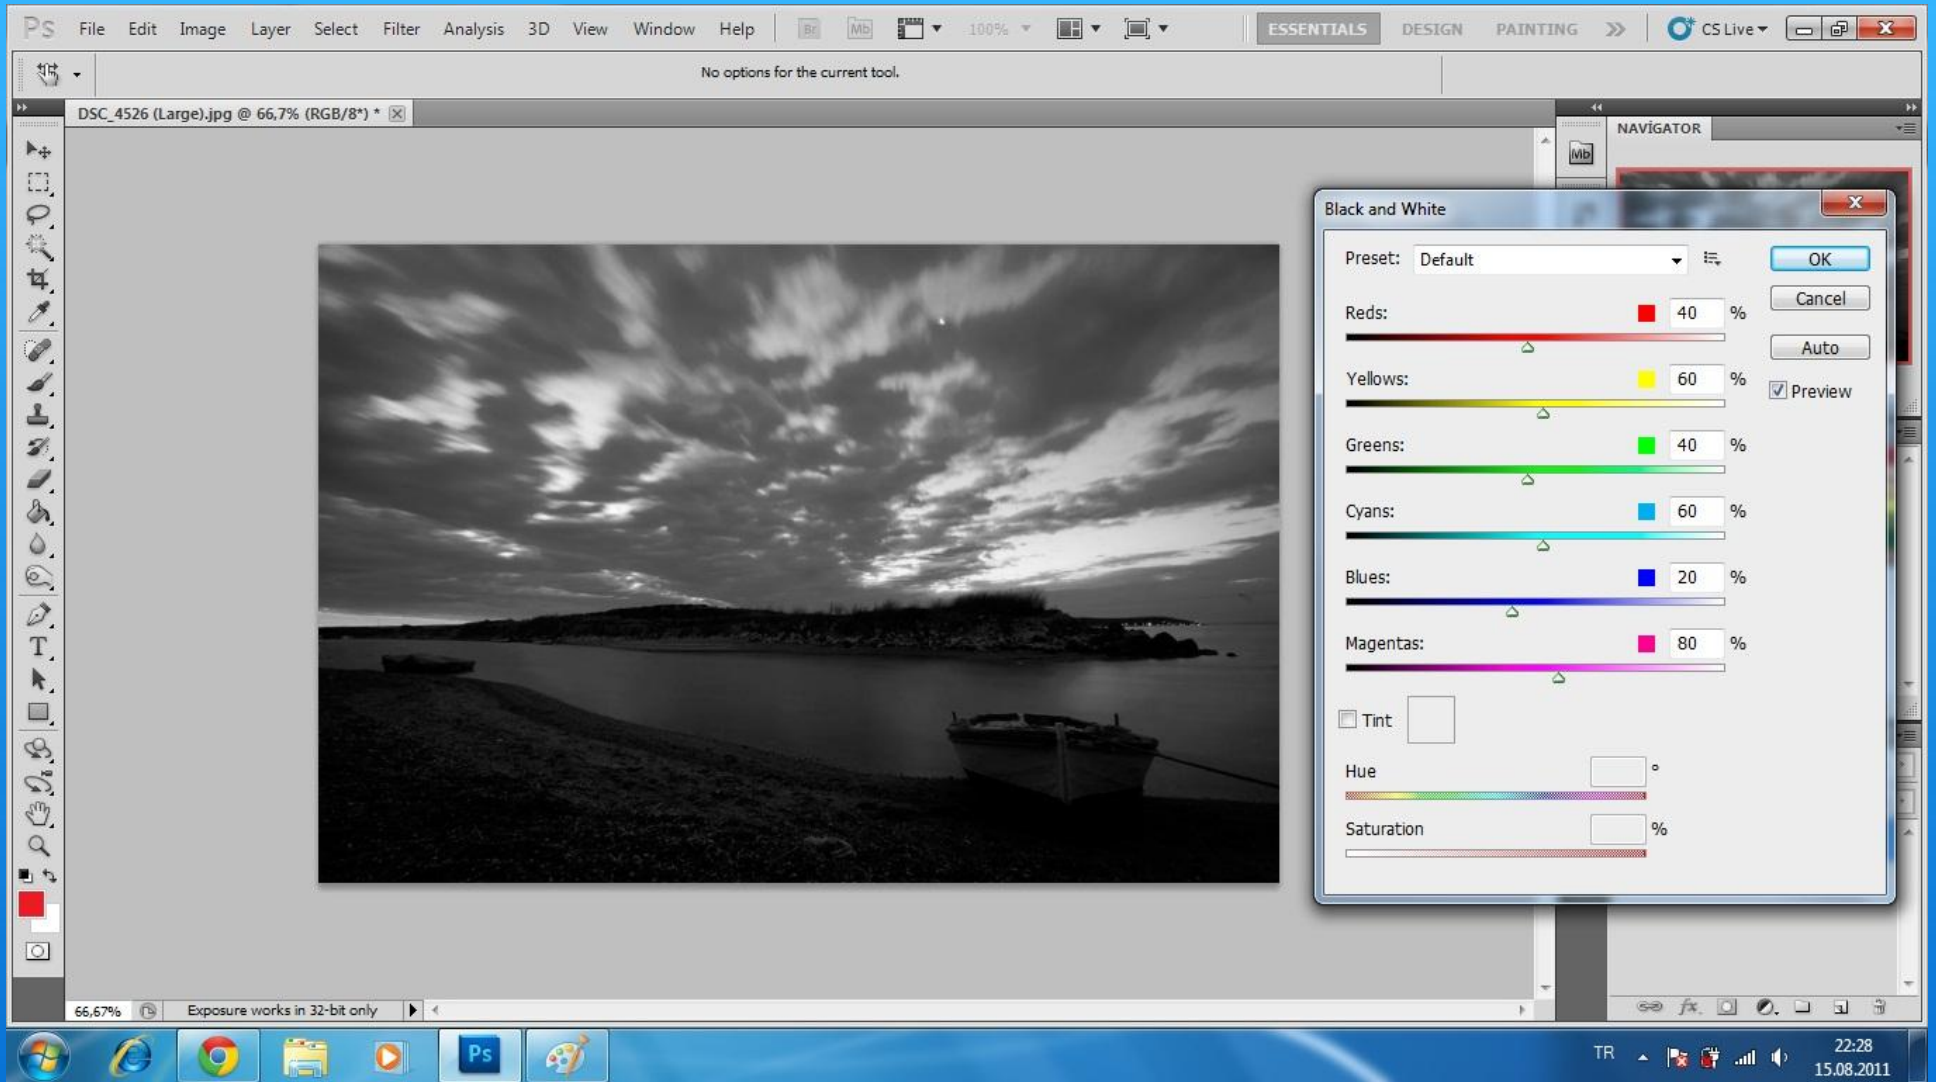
Ps File Edit Image Layer Select Filter Analysis 3D View Window Help Br Mb 100% ESSENTIALS DESIGN PAINTING » CS Live

No options for the current tool.

DSC_4526 (Large).jpg @ 66,7% (RGB/8\*) \*

NAVIGATOR

Mb

Black and White

Preset: Default

OK

Cancel

Auto

Preview

Reds: 40 %

Yellows: 60 %

Greens: 40 %

Cyans: 60 %

Blues: 20 %

Magentas: 80 %

Tint

Hue °

Saturation %

66,67% Exposure works in 32-bit only

Ps

TR 22:28 15.08.2011